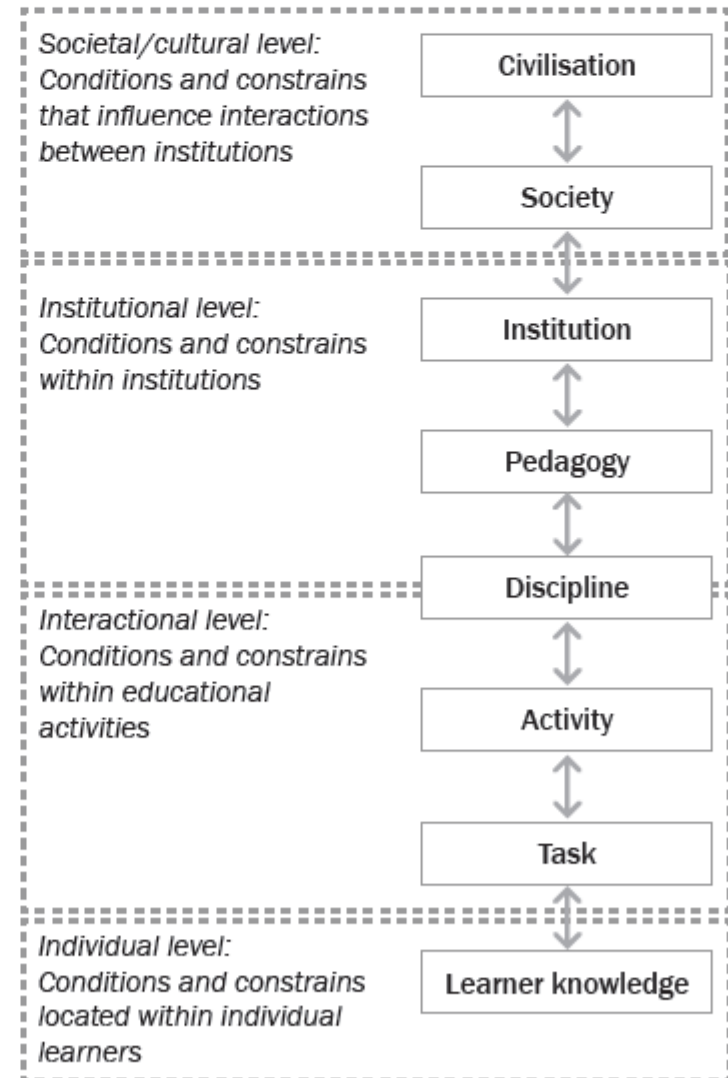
Societal/cultural level: Conditions and constrains that influence interactions between institutions

Civilisation

Society

Institutional level: Conditions and constrains within institutions

Institution

Pedagogy

Discipline

Interactional level: Conditions and constrains within educational activities

Activity

Task

Individual level: Conditions and constrains located within individual learners

Learner knowledge